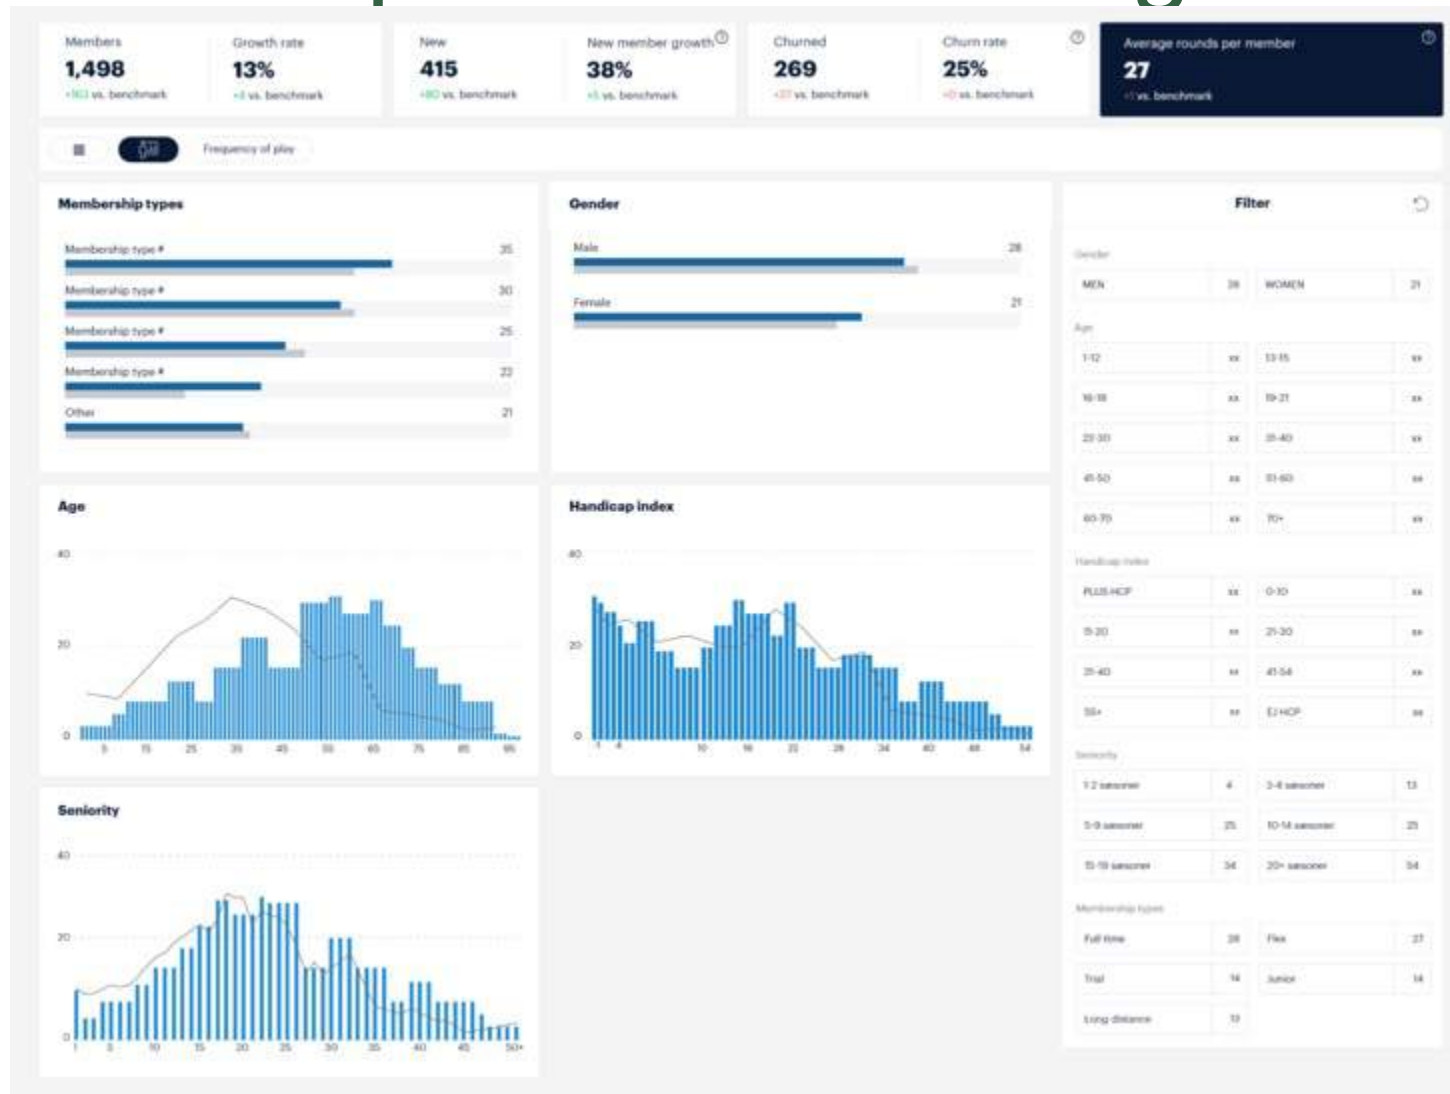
Members
1,498
+163 vs. benchmark

Growth rate
13%
+4 vs. benchmark

New
415
+80 vs. benchmark

New member growth
38%
+5 vs. benchmark

Churned
269
+37 vs. benchmark

Churn rate
25%
+0 vs. benchmark

Average rounds per member
27
+1 vs. benchmark

Frequency of play

Membership types

| | |
|---|---|
| Membership type # | 35 |
| Membership type # | 30 |
| Membership type # | 25 |
| Membership type # | 22 |
| Other | 21 |

Gender

| | |
|---|---|
| Male | 28 |
| Female | 21 |

Age

40
20
0
5 15 25 35 45 55 65 75 85 95

Handicap index

40
20
0
1 4 10 16 22 28 34 40 48 54

Seniority

40
20
0
1 5 10 15 20 25 30 35 40 45 50+

Filter

Gender

| | | | |
|---|---|---|---|
| MEN | 28 | WOMEN | 21 |

Age

| | | | |
|---|---|---|---|
| 1-12 | xx | 13-15 | xx |
| 16-18 | xx | 19-21 | xx |
| 22-30 | xx | 31-40 | xx |
| 41-50 | xx | 51-60 | xx |
| 60-70 | xx | 70+ | xx |

Handicap index

| | | | |
|---|---|---|---|
| PLUS HCP | xx | 0-10 | xx |
| 11-20 | xx | 21-30 | xx |
| 31-40 | xx | 41-54 | xx |
| 55+ | xx | EJ HCP | xx |

Seniority

| | | | |
|---|---|---|---|
| 1-2 säsonger | 4 | 3-4 säsonger | 13 |
| 5-9 säsonger | 25 | 10-14 säsonger | 25 |
| 15-19 säsonger | 34 | 20+ säsonger | 54 |

Membership types

| | | | |
|---|---|---|---|
| Full time | 28 | Flex | 27 |
| Trial | 14 | Junior | 14 |
| Long distance | 13 | | |